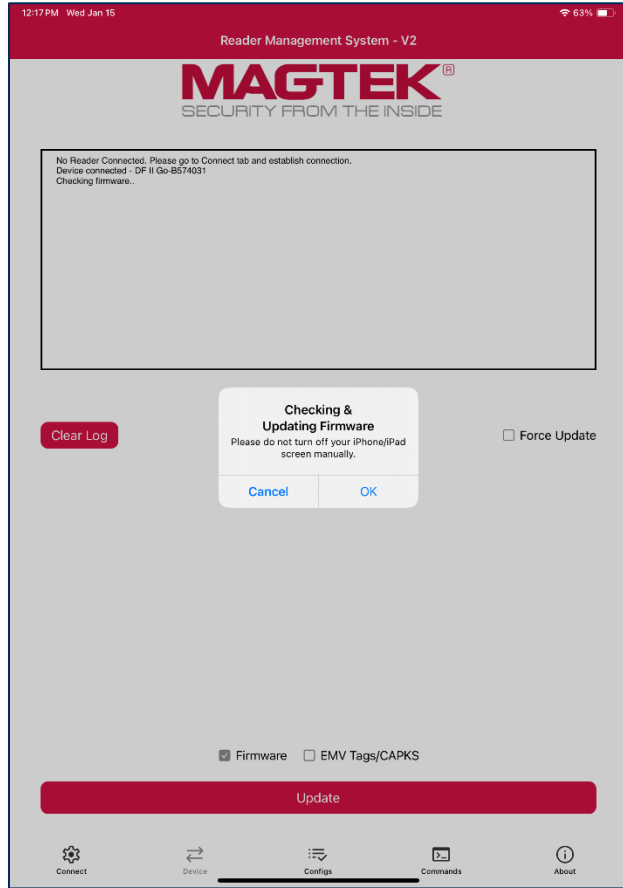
12:17 PM Wed Jan 15

63%

Reader Management System - V2

MAGTEK®
SECURITY FROM THE INSIDE

No Reader Connected. Please go to Connect tab and establish connection.
Device connected - DF II Go-B574031
Checking firmware..

Clear Log

Checking &
Updating Firmware
Please do not turn off your iPhone/iPad screen manually.

Cancel OK

Force Update

Firmware EMV Tags/CAPKS

Update

Connect Device Configs Commands About